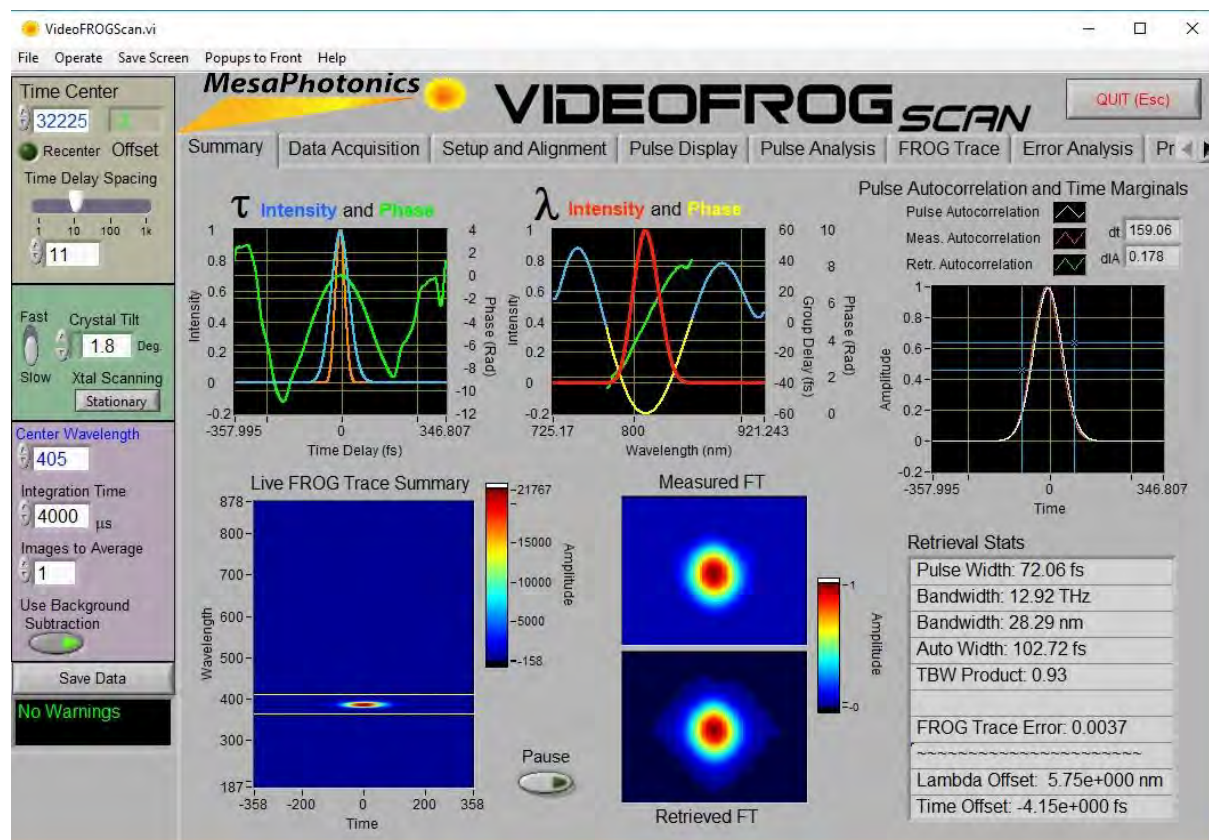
VideoFROGScan.vi

File Operate Save Screen Popups to Front Help

MesaPhotonics

VIDEOFROG SCAN

QUIT (Esc)

Time Center
32225 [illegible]
Recenter Offset
Time Delay Spacing
1 10 100 1k
11

Fast Crystal Tilt
1.8 Deg.
Slow Xtal Scanning
Stationary

Center Wavelength
405
Integration Time
4000 μs
Images to Average
1
Use Background Subtraction

Save Data

No Warnings

Summary | Data Acquisition | Setup and Alignment | Pulse Display | Pulse Analysis | FROG Trace | Error Analysis | Pr

τ Intensity and Phase

Intensity
1
0.8
0.6
0.4
0.2
0
-0.2
-357.995 0 346.807
Time Delay (fs)
Phase (Rad)
4 2 0 -2 -4 -6 -8 -10 -12

λ Intensity and Phase

Intensity
1 0.8 0.6 0.4 0.2 0 -0.2
725.17 800 921.243
Wavelength (nm)
Group Delay (fs)
60 40 20 0 -20 -40 -60
Phase (Rad)
10 8 6 4 2 0

Pulse Autocorrelation and Time Marginals
Pulse Autocorrelation
Meas. Autocorrelation
Retr. Autocorrelation
dt 159.06
dIA 0.178
Amplitude
1 0.8 0.6 0.4 0.2 0 -0.2
-357.995 0 346.807
Time

Live FROG Trace Summary
Wavelength
878 800 700 600 500 400 300 187
-358 -200 0 200 358
Time
Amplitude
21767 15000 10000 5000 -158

Measured FT
Amplitude
1 0
Retrieved FT

Pause

Retrieval Stats
Pulse Width: 72.06 fs
Bandwidth: 12.92 THz
Bandwidth: 28.29 nm
Auto Width: 102.72 fs
TBW Product: 0.93

FROG Trace Error: 0.0037
~~~~~~~~~~~~~~~~~~~~~~
Lambda Offset: 5.75e+000 nm
Time Offset: -4.15e+000 fs